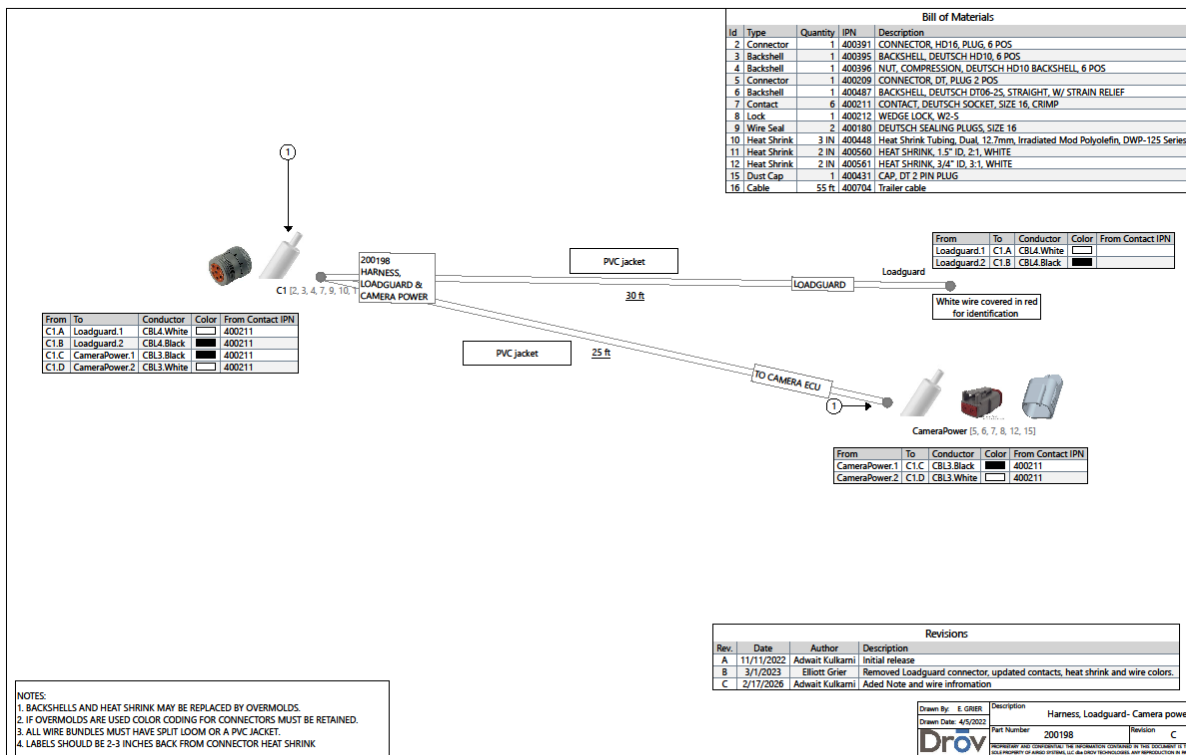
Bill of Materials

| Id | Type | Quantity | IPN | Description |
|---|---|---|---|---|
| 2 | Connector | 1 | 400391 | CONNECTOR, HD16, PLUG, 6 POS |
| 3 | Backshell | 1 | 400395 | BACKSHELL, DEUTSCH HD10, 6 POS |
| 4 | Backshell | 1 | 400396 | NUT, COMPRESSION, DEUTSCH HD10 BACKSHELL, 6 POS |
| 5 | Connector | 1 | 400209 | CONNECTOR, DT, PLUG 2 POS |
| 6 | Backshell | 1 | 400487 | BACKSHELL, DEUTSCH DT06-2S, STRAIGHT, W/ STRAIN RELIEF |
| 7 | Contact | 6 | 400211 | CONTACT, DEUTSCH SOCKET, SIZE 16, CRIMP |
| 8 | Lock | 1 | 400212 | WEDGE LOCK, W2-S |
| 9 | Wire Seal | 2 | 400180 | DEUTSCH SEALING PLUGS, SIZE 16 |
| 10 | Heat Shrink | 3 IN | 400448 | Heat Shrink Tubing, Dual, 12.7mm, Irradiated Mod Polyolefin, DWP-125 Series |
| 11 | Heat Shrink | 2 IN | 400560 | HEAT SHRINK, 1.5" ID, 2:1, WHITE |
| 12 | Heat Shrink | 2 IN | 400561 | HEAT SHRINK, 3/4" ID, 3:1, WHITE |
| 15 | Dust Cap | 1 | 400431 | CAP, DT 2 PIN PLUG |
| 16 | Cable | 55 ft | 400704 | Trailer cable |

1

200198
HARNESS, LOADGUARD & CAMERA POWER

PVC jacket

C1 [2, 3, 4, 7, 9, 10, 1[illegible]

LOADGUARD

Loadguard

30 ft

| From | To | Conductor | Color | From Contact IPN |
|---|---|---|---|---|
| Loadguard.1 | C1.A | CBL4.White | | |
| Loadguard.2 | C1.B | CBL4.Black | | |

White wire covered in red for identification

| From | To | Conductor | Color | From Contact IPN |
|---|---|---|---|---|
| C1.A | Loadguard.1 | CBL4.White | | 400211 |
| C1.B | Loadguard.2 | CBL4.Black | | 400211 |
| C1.C | CameraPower.1 | CBL3.Black | | 400211 |
| C1.D | CameraPower.2 | CBL3.White | | 400211 |

PVC jacket

25 ft

TO CAMERA ECU

1

CameraPower [5, 6, 7, 8, 12, 15]

| From | To | Conductor | Color | From Contact IPN |
|---|---|---|---|---|
| CameraPower.1 | C1.C | CBL3.Black | | 400211 |
| CameraPower.2 | C1.D | CBL3.White | | 400211 |

Revisions

| Rev. | Date | Author | Description |
|---|---|---|---|
| A | 11/11/2022 | Adwait Kulkarni | Initial release |
| B | 3/1/2023 | Elliott Grier | Removed Loadguard connector, updated contacts, heat shrink and wire colors. |
| C | 2/17/2026 | Adwait Kulkarni | Aded Note and wire infromation |

NOTES:
1. BACKSHELLS AND HEAT SHRINK MAY BE REPLACED BY OVERMOLDS.
2. IF OVERMOLDS ARE USED COLOR CODING FOR CONNECTORS MUST BE RETAINED.
3. ALL WIRE BUNDLES MUST HAVE SPLIT LOOM OR A PVC JACKET.
4. LABELS SHOULD BE 2-3 INCHES BACK FROM CONNECTOR HEAT SHRINK

Drawn By: E. GRIER
Drawn Date: 4/5/2022
Description
Harness, Loadguard- Camera powe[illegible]
Part Number
200198
Revision
C
Dröv
PROPRIETARY AND CONFIDENTIAL: THE INFORMATION CONTAINED IN THIS DOCUMENT IS T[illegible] SOLE PROPERTY OF AIRGO SYSTEMS, LLC dba DROV TECHNOLOGIES. ANY REPRODUCTION IN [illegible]